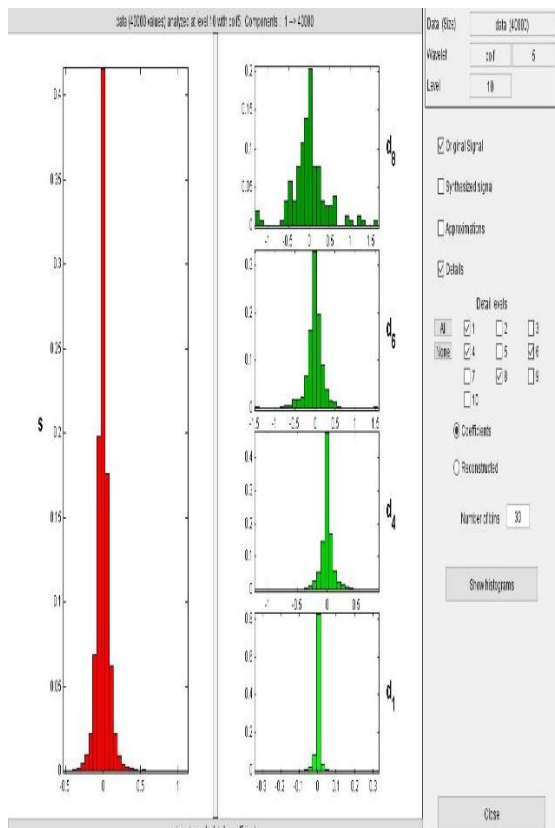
data (40000 values) analyzed at level 10 with coif5. Components : 1 --> 40000

0.4
0.35
0.3
0.25
0.2
0.15
0.1
0.05
0
s
-0.5
0
0.5
1

0.2
0.15
0.1
0.05
0
-1
-0.5
0
0.5
1
1.5
$d_8$

0.3
0.2
0.1
0
-1.5
-1
-0.5
0
0.5
1
1.5
$d_6$

0.4
0.3
0.2
0.1
0
-1
-0.5
0
0.5
$d_4$

0.8
0.6
0.4
0.2
0
-0.3
-0.2
-0.1
0
0.1
0.2
0.3
$d_1$

Data (Size) | data (40000)
Wavelet | coif | 5
Level | 10

☑ Original Signal
☐ Synthesized signal
☐ Approximations
☑ Details

Detail levels
All | ☑ 1 | ☐ 2 | ☐ 3
None | ☑ 4 | ☐ 5 | ☑ 6
☐ 7 | ☑ 8 | ☐ 9
☐ 10

◉ Coefficients
○ Reconstructed

Number of bins 30

Show histograms

Close